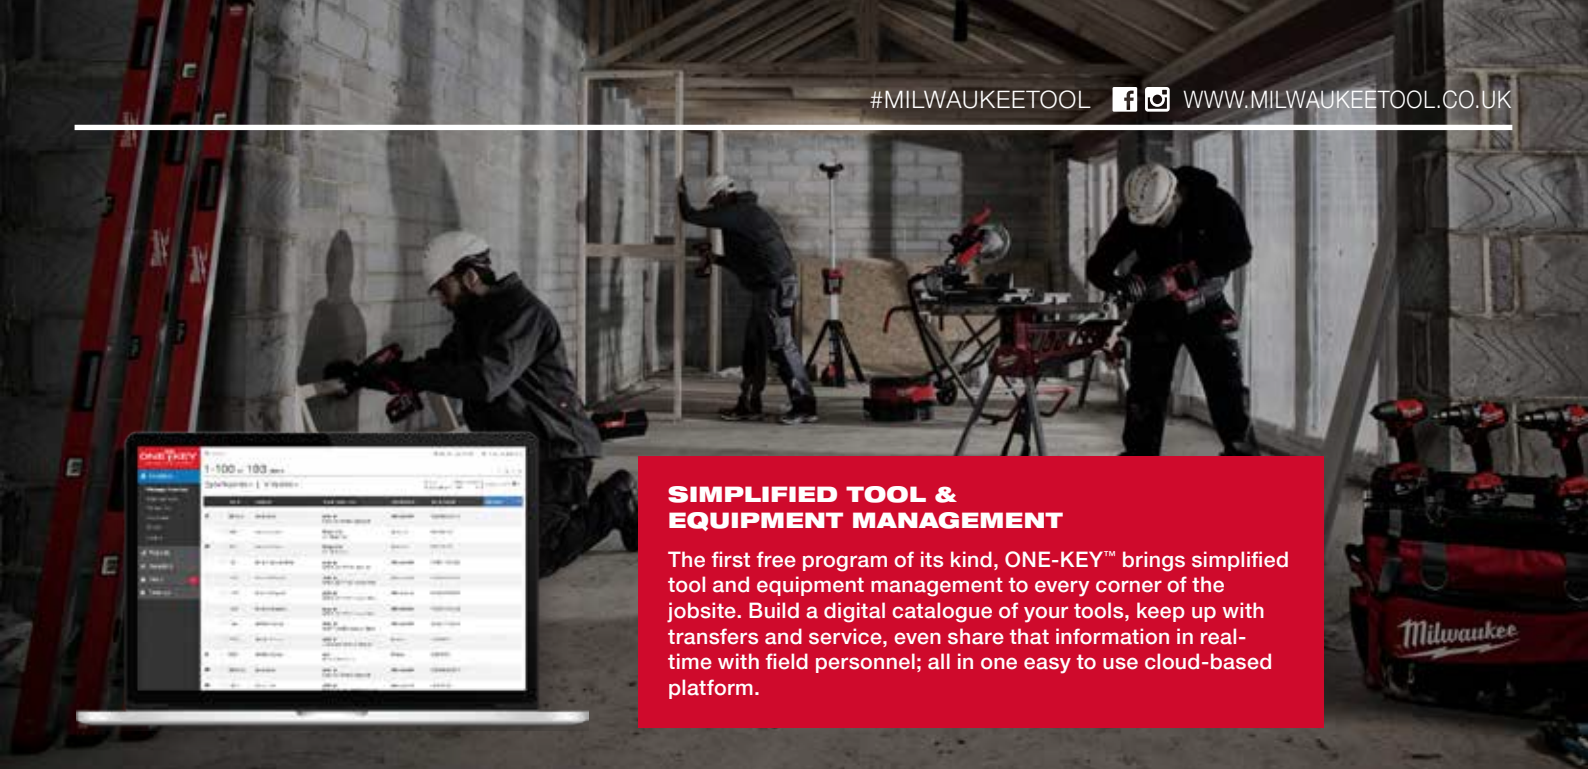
#MILWAUKEETOOL WWW.MILWAUKEETOOL.CO.UK

ONE-KEY

1-100 of 100

SIMPLIFIED TOOL & EQUIPMENT MANAGEMENT

The first free program of its kind, ONE-KEY™ brings simplified tool and equipment management to every corner of the jobsite. Build a digital catalogue of your tools, keep up with transfers and service, even share that information in real-time with field personnel; all in one easy to use cloud-based platform.

Milwaukee